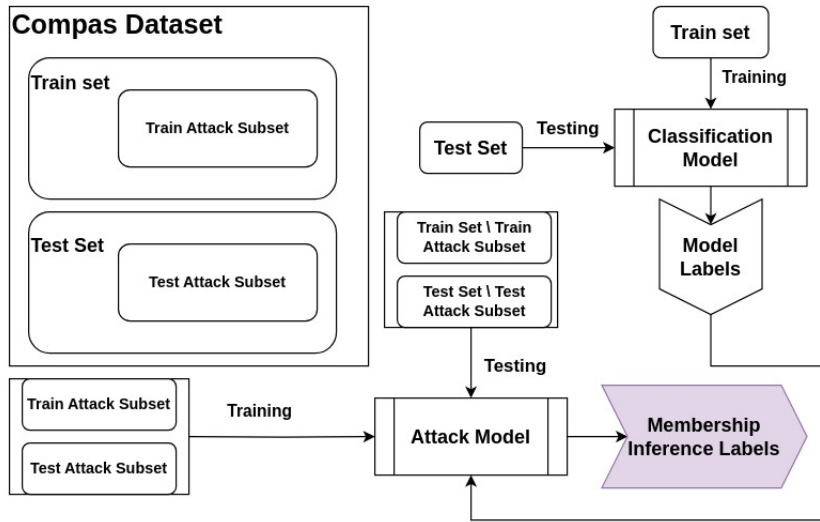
Compas Dataset

Train set

Train Attack Subset

Test Set

Test Attack Subset

Train set

Training

Test Set

Testing

Classification Model

Train Set \ Train Attack Subset

Test Set \ Test Attack Subset

Model Labels

Testing

Train Attack Subset

Test Attack Subset

Training

Attack Model

Membership Inference Labels